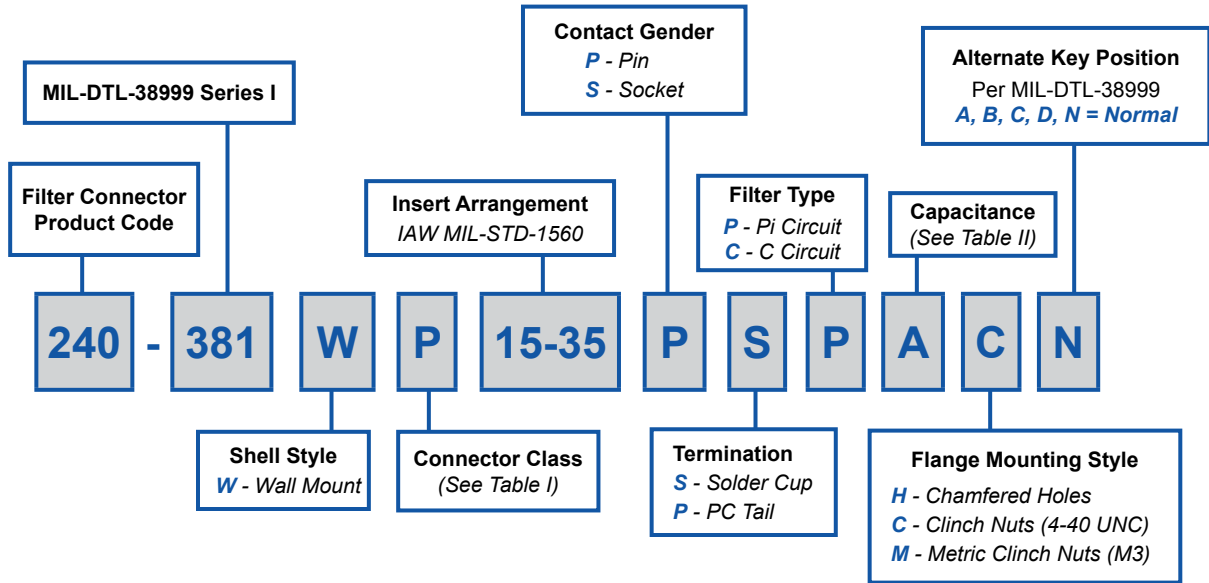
Contact Gender
P - Pin
S - Socket

MIL-DTL-38999 Series I

Alternate Key Position
Per MIL-DTL-38999
A, B, C, D, N = Normal

Filter Connector Product Code

Insert Arrangement
IAW MIL-STD-1560

Filter Type
P - Pi Circuit
C - C Circuit

Capacitance
(See Table II)

240 - 381 W P 15-35 P S P A C N

Shell Style
W - Wall Mount

Connector Class
(See Table I)

Termination
S - Solder Cup
P - PC Tail

Flange Mounting Style
H - Chamfered Holes
C - Clinch Nuts (4-40 UNC)
M - Metric Clinch Nuts (M3)